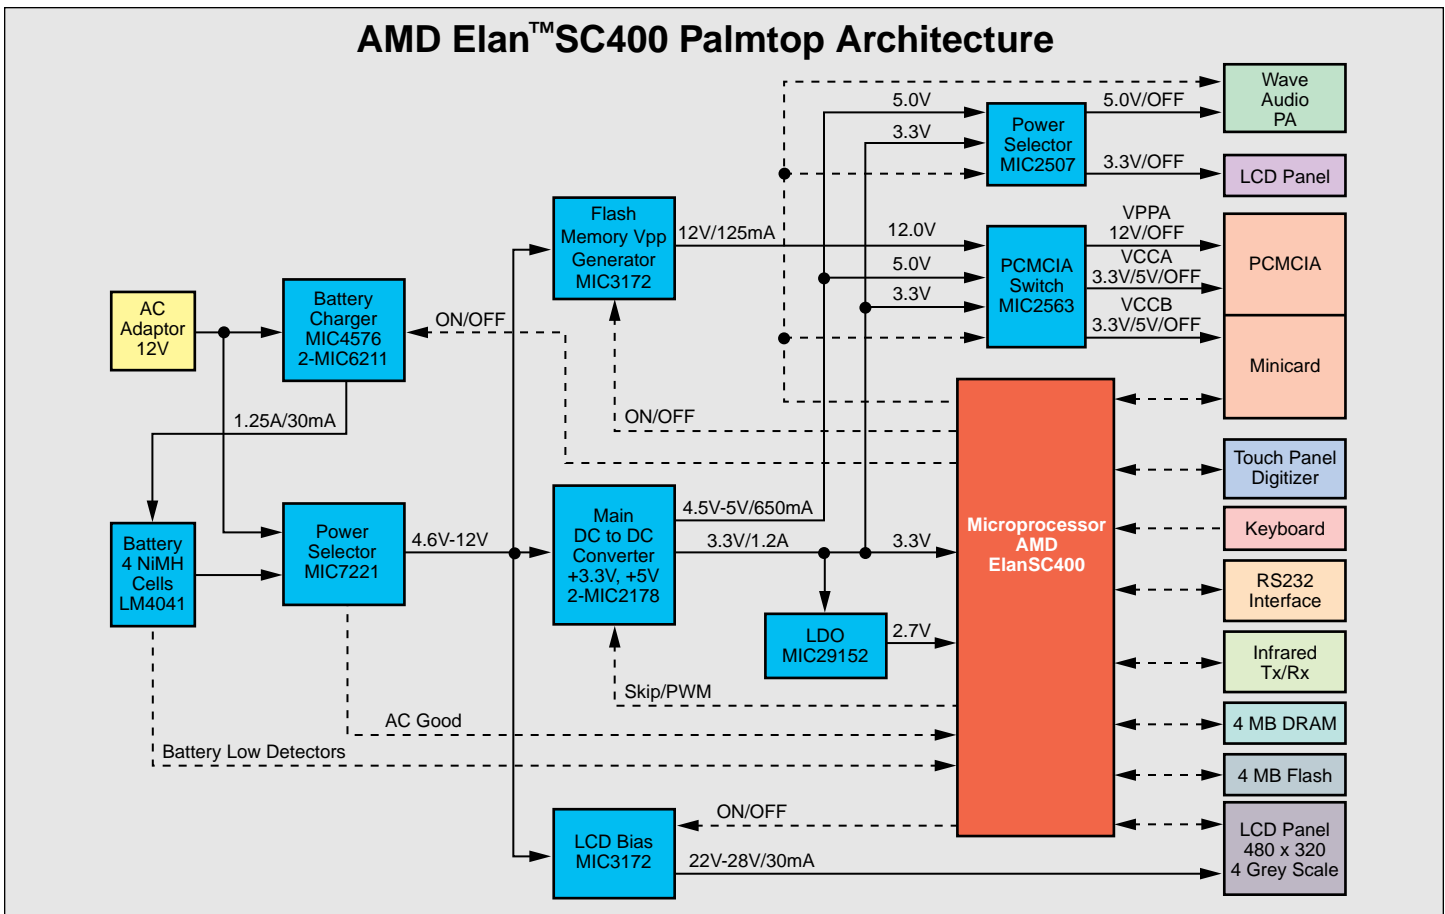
AMD Elan™SC400 Palmtop Architecture

5.0V
3.3V
Power Selector MIC2507
5.0V/OFF
3.3V/OFF
Wave Audio PA
LCD Panel

Flash Memory Vpp Generator MIC3172
12V/125mA
12.0V
5.0V
3.3V
PCMCIA Switch MIC2563
VPPA 12V/OFF
VCCA 3.3V/5V/OFF
VCCB 3.3V/5V/OFF
PCMCIA
Minicard

AC Adaptor 12V
Battery Charger MIC4576 2-MIC6211
ON/OFF
ON/OFF
1.25A/30mA

Touch Panel Digitizer
Keyboard
RS232 Interface
Infrared Tx/Rx
4 MB DRAM
4 MB Flash
LCD Panel 480 x 320 4 Grey Scale

Battery 4 NiMH Cells LM4041
Power Selector MIC7221
4.6V-12V
Main DC to DC Converter +3.3V, +5V 2-MIC2178
4.5V-5V/650mA
3.3V/1.2A
3.3V
Microprocessor AMD ElanSC400
LDO MIC29152
2.7V
Skip/PWM
AC Good
Battery Low Detectors
LCD Bias MIC3172
ON/OFF
22V-28V/30mA